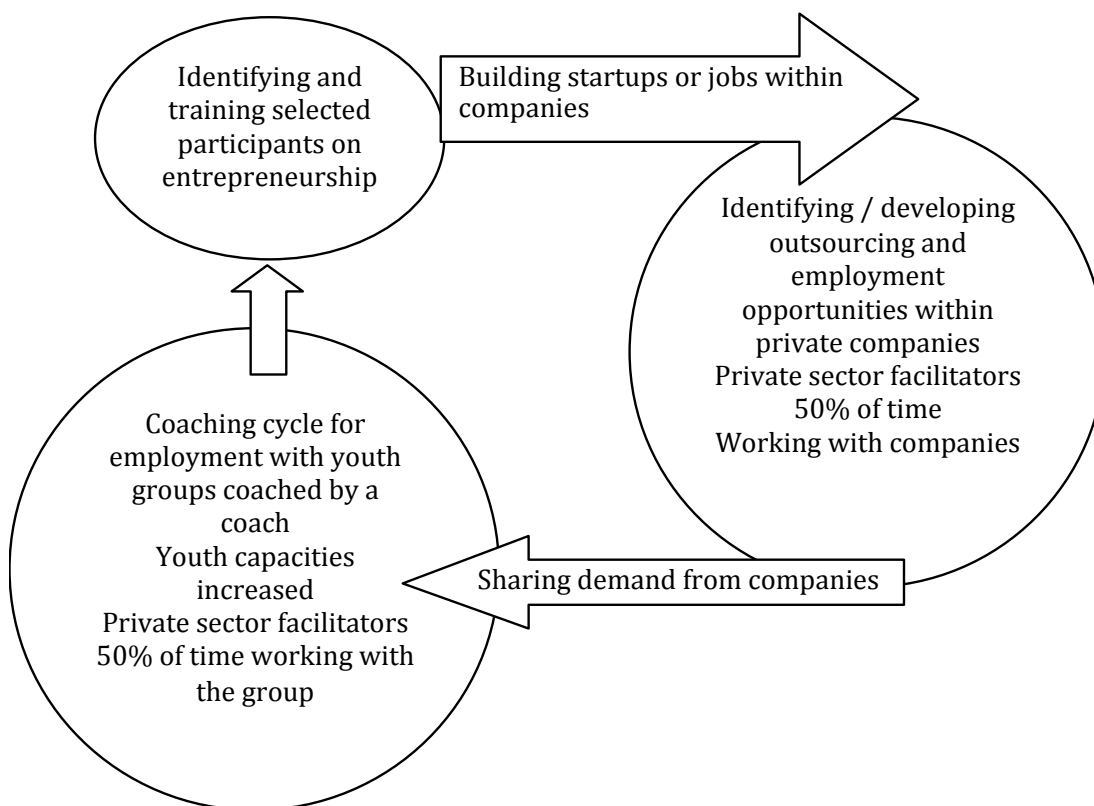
Identifying and training selected participants on entrepreneurship

Building startups or jobs within companies

Identifying / developing outsourcing and employment opportunities within private companies
Private sector facilitators 50% of time
Working with companies

Sharing demand from companies

Coaching cycle for employment with youth groups coached by a coach
Youth capacities increased
Private sector facilitators 50% of time working with the group